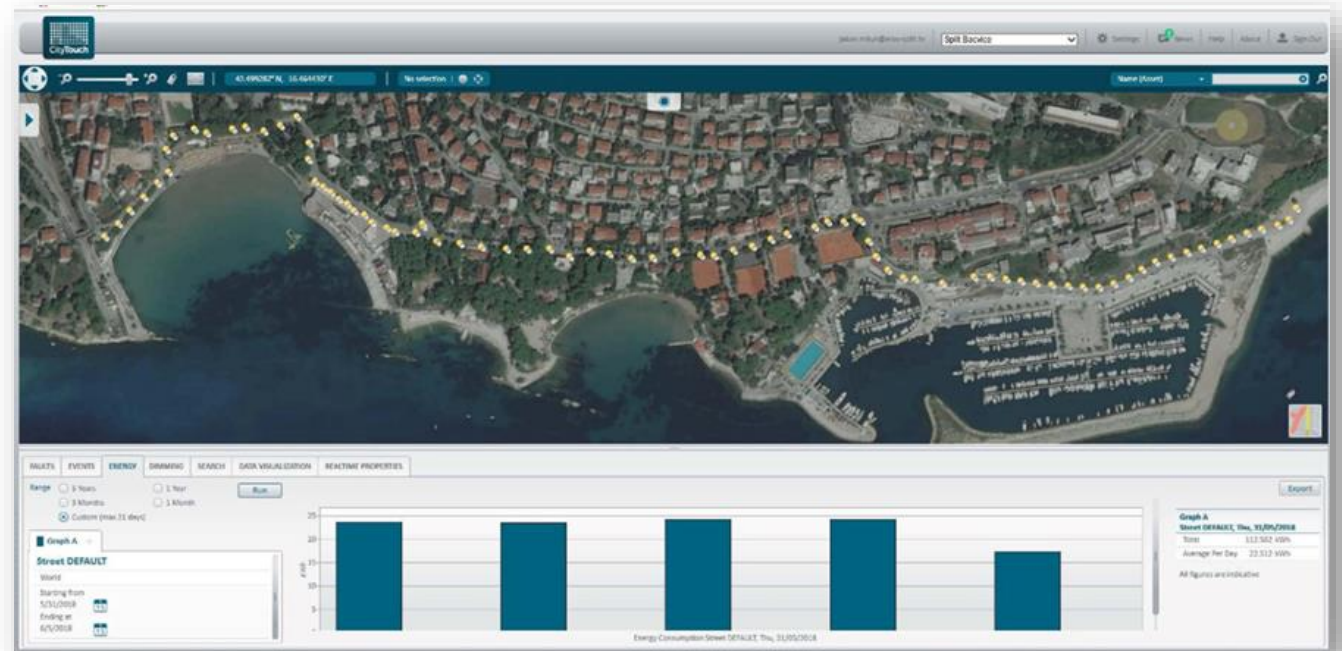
CityTouch

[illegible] Split Bacvice Settings News Help About Sign Out

43.499282° N, 16.444430° E No selection

Name (Asset)

FAULTS EVENTS ENERGY DIMMING SEARCH DATA VISUALIZATION REALTIME PROPERTIES

Range 5 Years 1 Year 3 Months 1 Month Custom (max 31 days) Run

Graph A

Street DEFAULT

World

Starting from 5/31/2018

Ending at 6/5/2018

25
20
15
10
5

kWh

Energy Consumption Street DEFAULT, Thu, 31/05/2018

Export

Graph A
Street DEFAULT, Thu, 31/05/2018

| Total | 112.562 kWh |
|---|---|
| Average Per Day | 22.512 kWh |

All figures are indicative